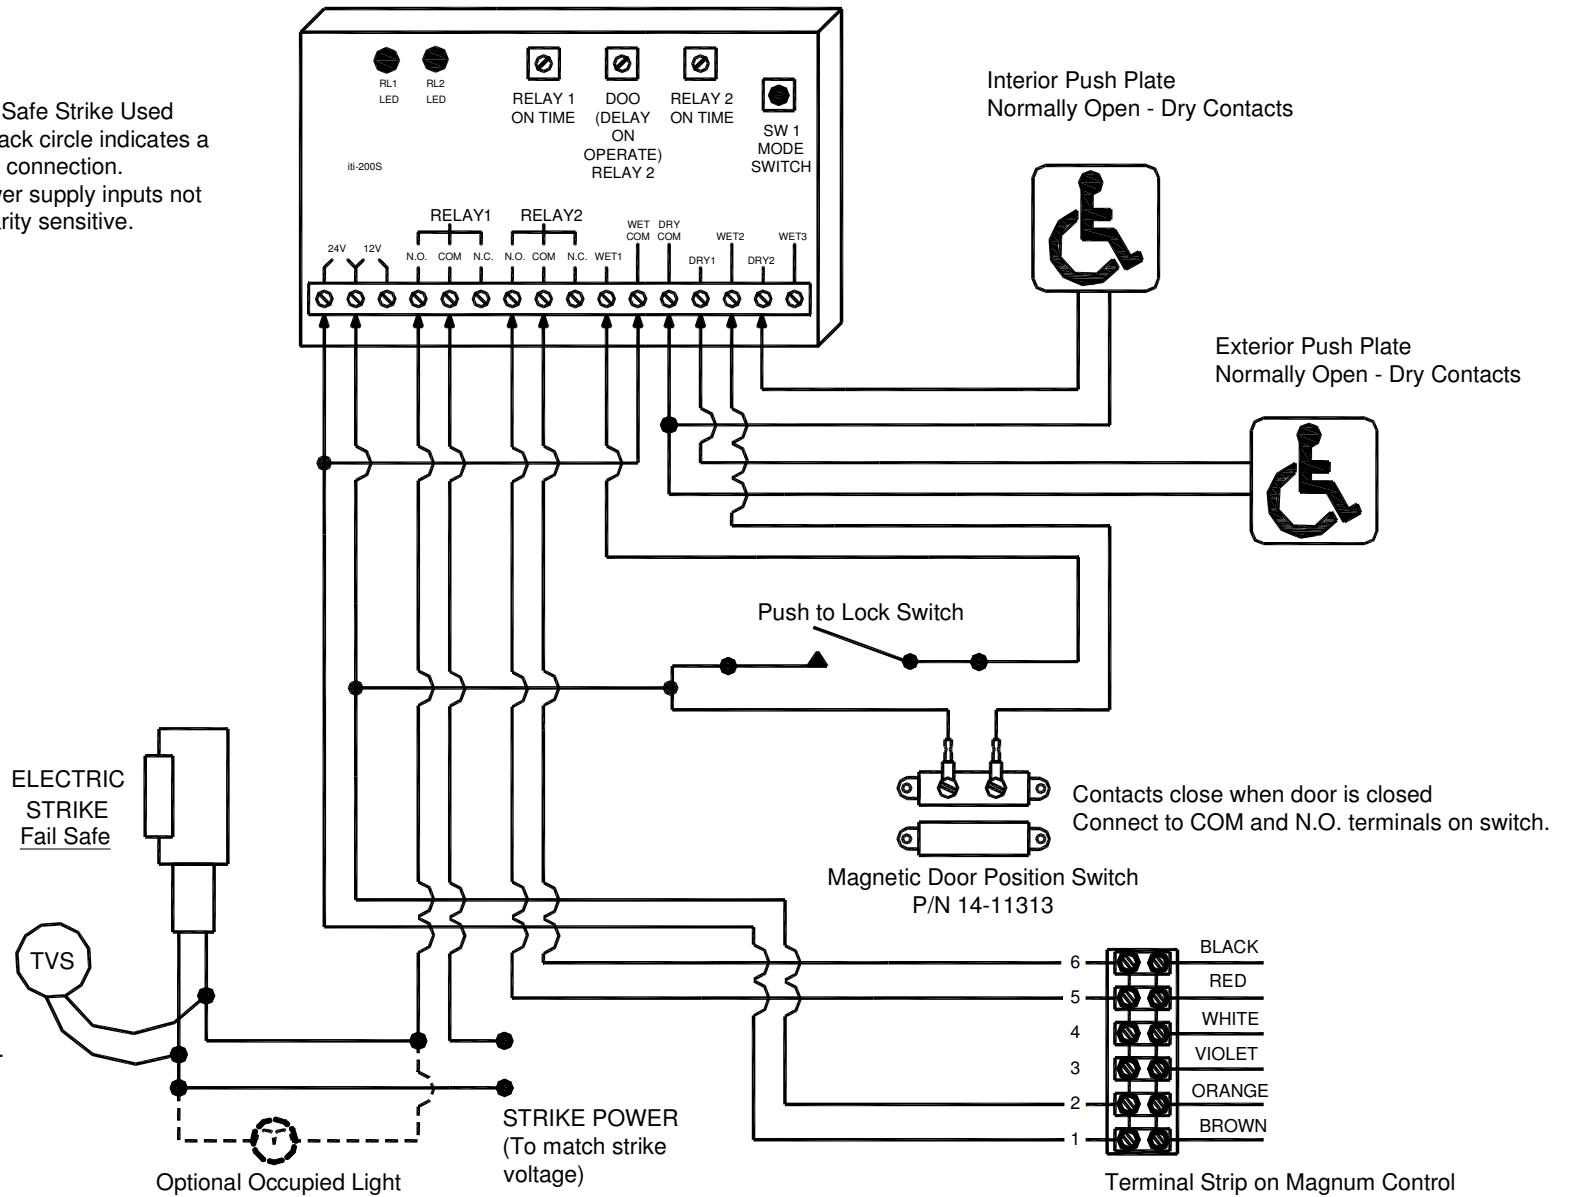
Safe Strike Used
ack circle indicates a
connection.
ver supply inputs not
rity sensitive.

RL1 LED
RL2 LED

RELAY 1 ON TIME
DOO (DELAY ON OPERATE) RELAY 2
RELAY 2 ON TIME
SW 1 MODE SWITCH

iti-200S

RELAY1
RELAY2

24V 12V N.O. COM N.C. N.O. COM N.C. WET1 WET COM DRY COM DRY1 WET2 DRY2 WET3

Interior Push Plate
Normally Open - Dry Contacts

Exterior Push Plate
Normally Open - Dry Contacts

Push to Lock Switch

Contacts close when door is closed
Connect to COM and N.O. terminals on switch.

Magnetic Door Position Switch
P/N 14-11313

ELECTRIC
STRIKE
Fail Safe

TVS

STRIKE POWER
(To match strike voltage)

Optional Occupied Light

6 BLACK
5 RED
4 WHITE
3 VIOLET
2 ORANGE
1 BROWN

Terminal Strip on Magnum Control